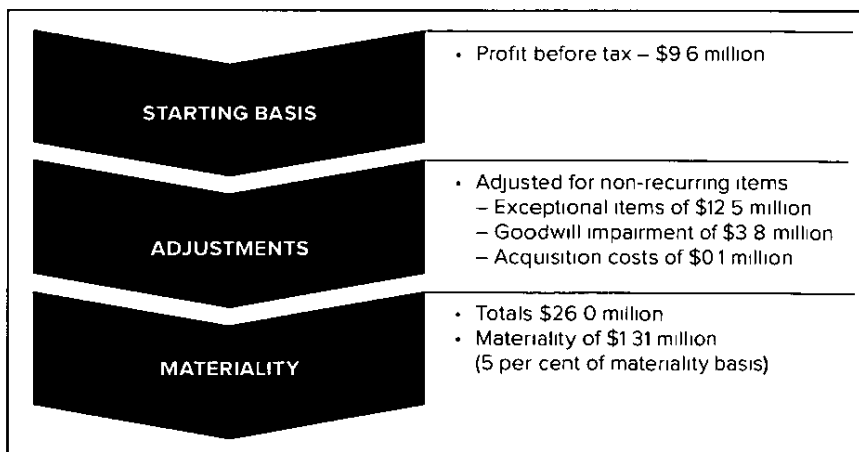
STARTING BASIS

• Profit before tax – \$9 6 million

ADJUSTMENTS

• Adjusted for non-recurring items
– Exceptional items of \$12 5 million
– Goodwill impairment of \$3 8 million
– Acquisition costs of \$0 1 million

MATERIALITY

• Totals \$26 0 million
• Materiality of \$1 31 million (5 per cent of materiality basis)